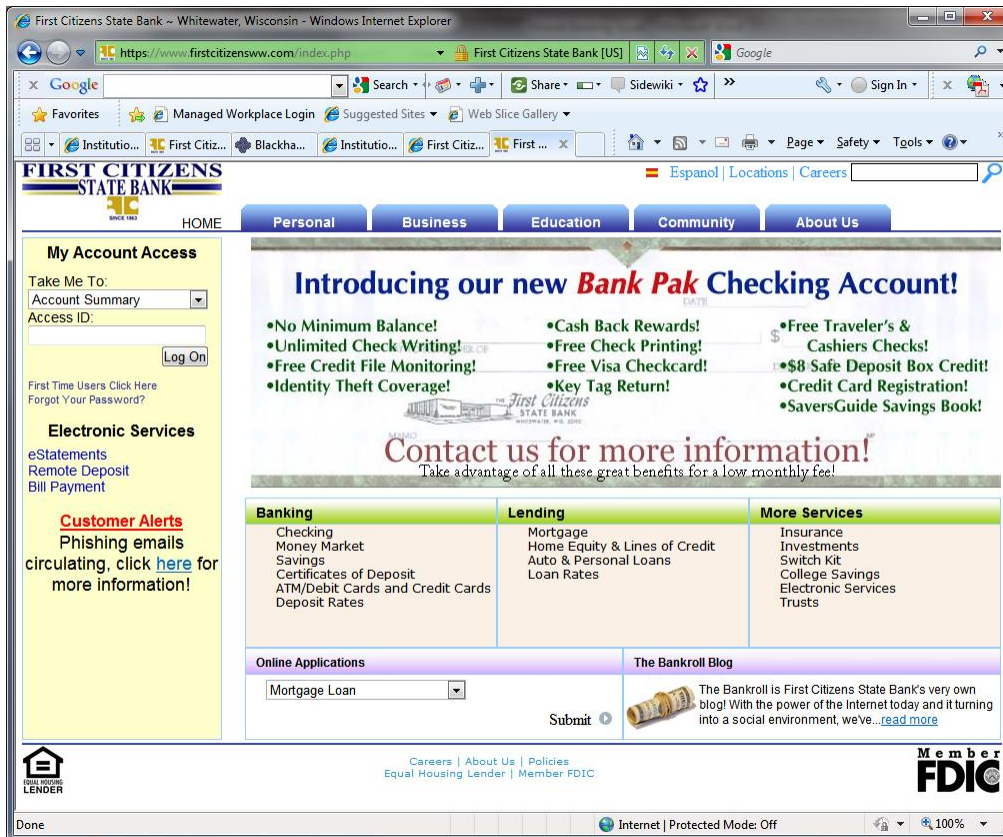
First Citizens State Bank ~ Whitewater, Wisconsin - Windows Internet Explorer

https://www.firstcitizensww.com/index.php

First Citizens State Bank [US]

Google

Google

Search

Share

Sidewiki

Sign In

Favorites

Managed Workplace Login

Suggested Sites

Web Slice Gallery

Institutio...

First Citiz...

Blackha...

Institutio...

First Citiz...

First ...

Page

Safety

Tools

FIRST CITIZENS STATE BANK

SINCE 1963

HOME

Espanol | Locations | Careers

Personal

Business

Education

Community

About Us

My Account Access

Take Me To:

Account Summary

Access ID:

Log On

First Time Users Click Here

Forgot Your Password?

Electronic Services

eStatements

Remote Deposit

Bill Payment

Customer Alerts

Phishing emails circulating, click here for more information!

Introducing our new Bank Pak Checking Account!

•No Minimum Balance!
•Unlimited Check Writing!
•Free Credit File Monitoring!
•Identity Theft Coverage!

•Cash Back Rewards!
•Free Check Printing!
•Free Visa Checkcard!
•Key Tag Return!

•Free Traveler's & Cashiers Checks!
•$8 Safe Deposit Box Credit!
•Credit Card Registration!
•SaversGuide Savings Book!

First Citizens STATE BANK

Contact us for more information!

Take advantage of all these great benefits for a low monthly fee!

Banking

Checking
Money Market
Savings
Certificates of Deposit
ATM/Debit Cards and Credit Cards
Deposit Rates

Lending

Mortgage
Home Equity & Lines of Credit
Auto & Personal Loans
Loan Rates

More Services

Insurance
Investments
Switch Kit
College Savings
Electronic Services
Trusts

Online Applications

Mortgage Loan

Submit

The Bankroll Blog

The Bankroll is First Citizens State Bank's very own blog! With the power of the Internet today and it turning into a social environment, we've...read more

EQUAL HOUSING LENDER

Careers | About Us | Policies
Equal Housing Lender | Member FDIC

Member FDIC

Done

Internet | Protected Mode: Off

100%